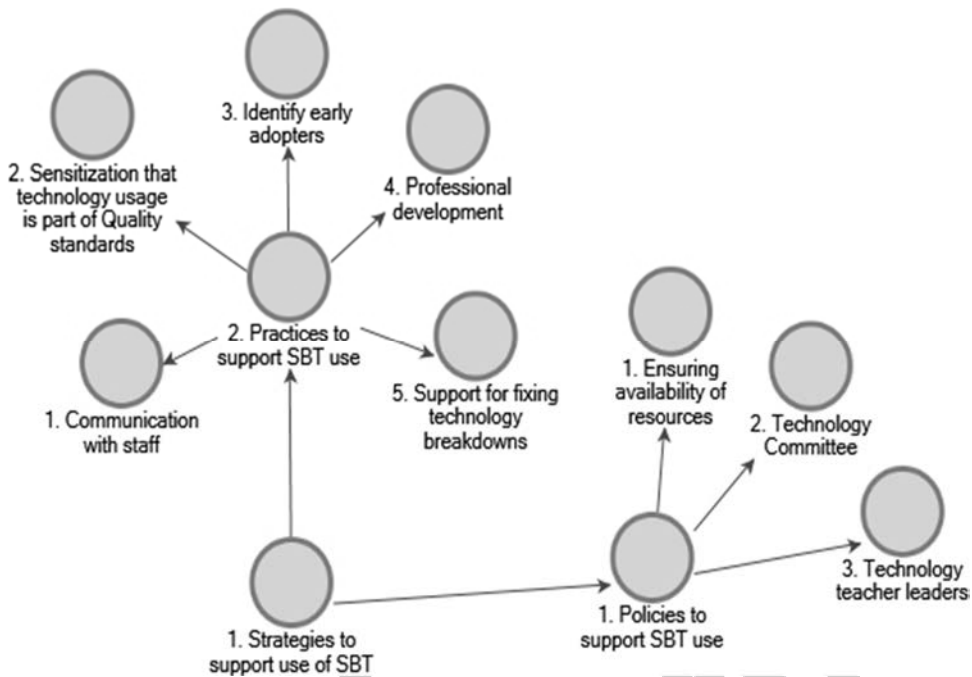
3. Identify early adopters

2. Sensitization that technology usage is part of Quality standards

4. Professional development

2. Practices to support SBT use

1. Communication with staff

5. Support for fixing technology breakdowns

1. Ensuring availability of resources

2. Technology Committee

3. Technology teacher leaders

1. Policies to support SBT use

1. Strategies to support use of SBT